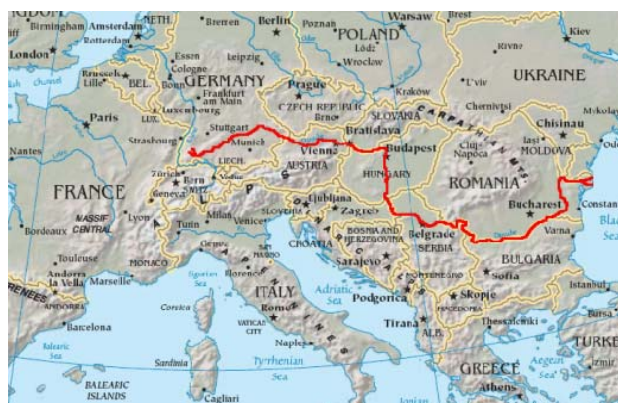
NGDOM
Birmingham
Amsterdam
NETH.
Bremen
Berlin
Poznań
Warsaw
Brest
London
Rotterdam
POLAND
Łódź
Kiev
Essen
Wroclaw
Brussels
Cologne
Leipzig
Lille
BEL.
GERMANY
Prague
Kraków
UKRAINE
Frankfurt am Main
Luxembourg
LUX.
CZECH REPUBLIC
SLOVAKIA
L'viv
Chernivtsi
Paris
Mykolay
Stuttgart
Brno
Bratislava
CARPATHIAN MTS.
Chisinau
Iasi
Nantes
Strasbourg
Munich
Vienna
Budapest
Cluj-Napoca
MOLDOVA
LIECH.
AUSTRIA
Zürich
Bern
SWITZ.
FRANCE
HUNGARY
ROMANIA
Geneva
Vaduz
Lyon
Milan
Venice
Ljubljana
Zagreb
SLOVENIA
MASSIF CENTRAL
Bordeaux
Turin
Bucharest
Constan
Genoa
CROATIA
BOSNIA AND HERZEGOVINA
Belgrade
Black Sea
SERBIA
Varna
Toulouse
MONACO
SAN MARINO
Sarajevo
Andorra la Vella
Marseille
Florence
MONTENEGRO
BULGARIA
ANDORRA
Sofia
Ligurian Sea
ENEES
Podgorica
Skopje
Istanbul
Corsica
ITALY
Adriatic Sea
MACEDONIA
Rome
Barcelona
Tirana
VATICAN CITY
ALB.
Thessaloniki
Bursa
Naples
TURKE
Balearic Sea
Sardinia
Tyrrhenian Sea
GREECE
Aegean Sea
Izmir
BALEARIC ISLANDS
Cagliari
Athens